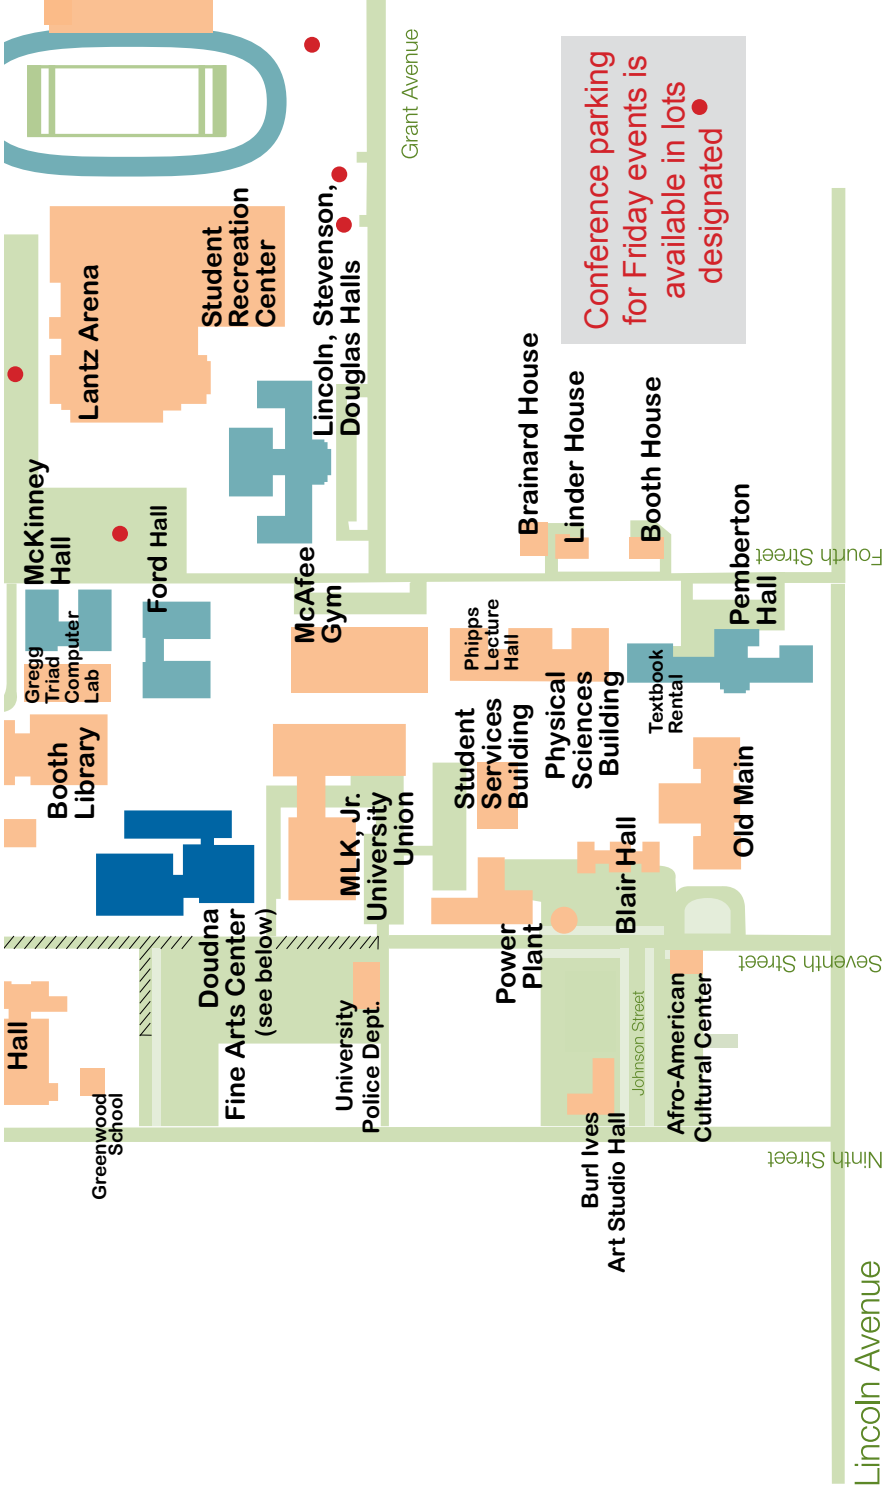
Conference parking for Friday events is available in lots designated

Grant Avenue

Student Recreation Center

Lantz Arena

Lincoln, Stevenson, Douglas Halls

McKinney Hall

Ford Hall

Brainard House

Linder House

Booth House

Fourth Street

Pemberton Hall

McAfee Gym

Gregg Triad Computer Lab

Phipps Lecture Hall

Textbook Rental

Booth Library

Student Services Building

Physical Sciences Building

MLK, Jr. University Union

Old Main

Blair Hall

Doudna Fine Arts Center (see below)

Power Plant

Seventh Street

Hall

University Police Dept.

Johnson Street

Afro-American Cultural Center

Greenwood School

Burl Ives Art Studio Hall

Ninth Street

Lincoln Avenue